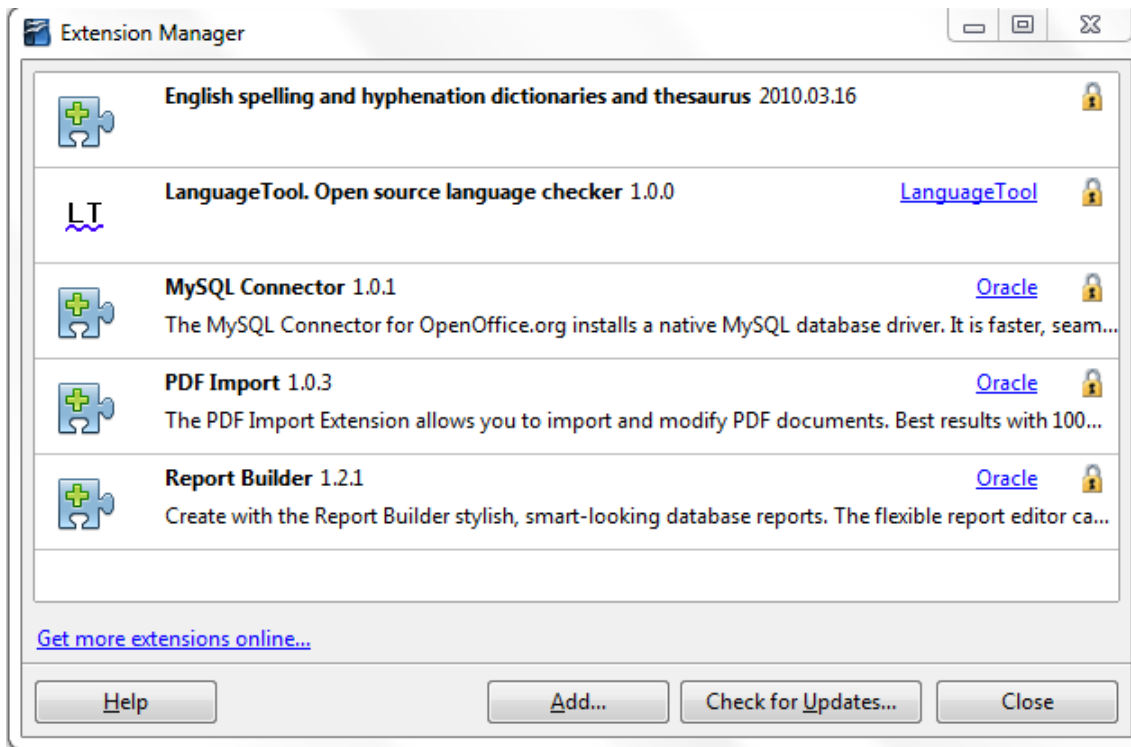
Extension Manager

English spelling and hyphenation dictionaries and thesaurus 2010.03.16

LT

LanguageTool. Open source language checker 1.0.0

LanguageTool

MySQL Connector 1.0.1

Oracle

The MySQL Connector for OpenOffice.org installs a native MySQL database driver. It is faster, seam...

PDF Import 1.0.3

Oracle

The PDF Import Extension allows you to import and modify PDF documents. Best results with 100...

Report Builder 1.2.1

Oracle

Create with the Report Builder stylish, smart-looking database reports. The flexible report editor ca...

Get more extensions online...

Help

Add...

Check for Updates...

Close